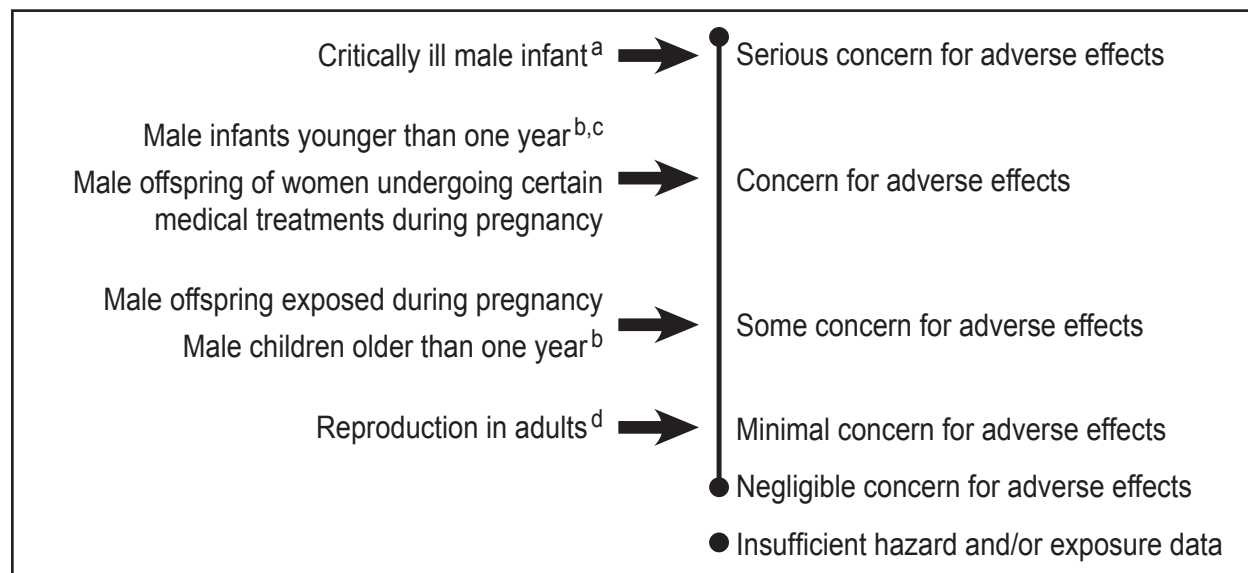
Critically ill male infant $^{a}$

Serious concern for adverse effects

Male infants younger than one year $^{b,c}$

Male offspring of women undergoing certain medical treatments during pregnancy

Concern for adverse effects

Male offspring exposed during pregnancy

Male children older than one year $^{b}$

Some concern for adverse effects

Reproduction in adults $^{d}$

Minimal concern for adverse effects

Negligible concern for adverse effects

Insufficient hazard and/or exposure data